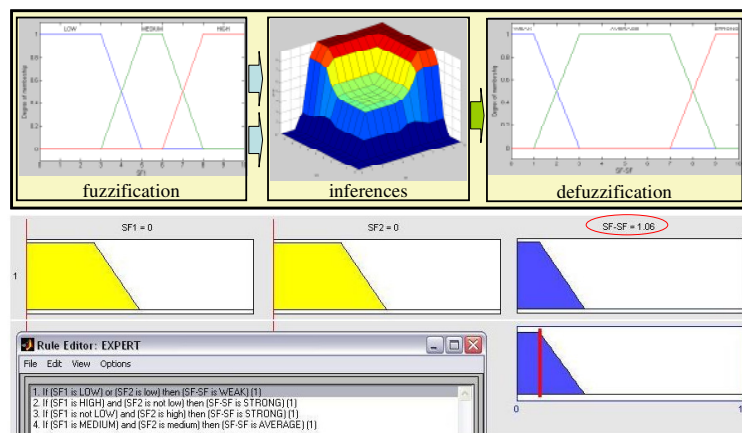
LOW MEDIUM HIGH

Degree of membership

1

0.8

0.6

0.4

0.2

0

0 1 2 3 4 5 6 7 8 9 10

SF1

fuzzification

inferences

WEAK AVERAGE STRONG

Degree of membership

1

0.8

0.6

0.4

0.2

0

0 1 2 3 4 5 6 7 8 9 10

SF-SF

defuzzification

SF1 = 0

SF2 = 0

SF-SF = 1.06

1

Rule Editor: EXPERT

File Edit View Options

1. If (SF1 is LOW) or (SF2 is low) then (SF-SF is WEAK) (1)
2. If (SF1 is HIGH) and (SF2 is not low) then (SF-SF is STRONG) (1)
3. If (SF1 is not LOW) and (SF2 is high) then (SF-SF is STRONG) (1)
4. If (SF1 is MEDIUM) and (SF2 is medium) then (SF-SF is AVERAGE) (1)

0

1